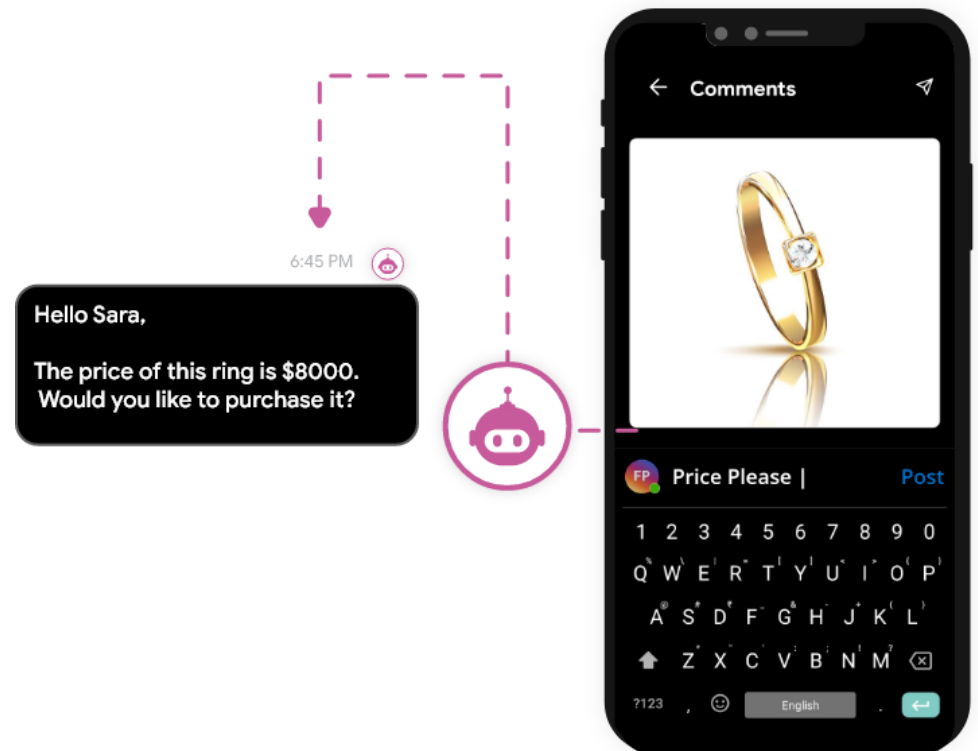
6:45 PM

Hello Sara,

The price of this ring is $8000. Would you like to purchase it?

Comments

FP Price Please |

Post

1 2 3 4 5 6 7 8 9 0

Q W E R T Y U I O P

A S D F G H J K L

Z X C V B N M

?123

English